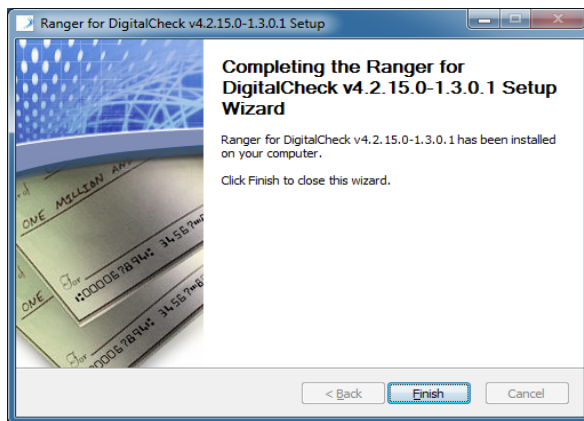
Ranger for DigitalCheck v4.2.15.0-1.3.0.1 Setup

Completing the Ranger for DigitalCheck v4.2.15.0-1.3.0.1 Setup Wizard

Ranger for DigitalCheck v4.2.15.0-1.3.0.1 has been installed on your computer.

Click Finish to close this wizard.

ONE MILLION AN

ONE

For

For

:00006789': 3456?

:00006789': 3456?

< Back

Finish

Cancel